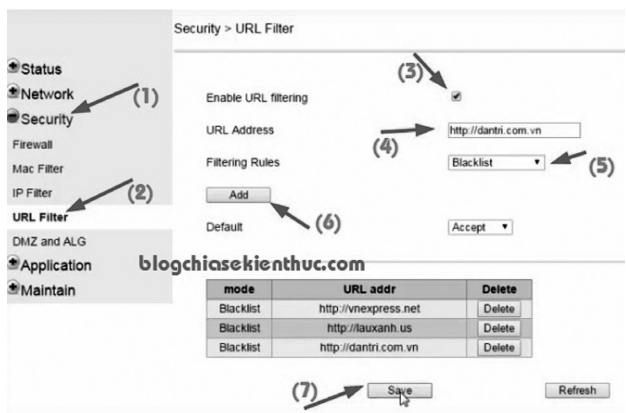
Security > URL Filter

Status
Network
Security
Firewall
Mac Filter
IP Filter
URL Filter
DMZ and ALG
Application
Maintain

(1)
(2)
(3)

Enable URL filtering

URL Address (4) http://dantri.com.vn

Filtering Rules Blacklist (5)

Add (6)

Default Accept

blogchiasekienthuc.com

| mode | URL addr | Delete |
|---|---|---|
| Blacklist | http://vnexpress.net | Delete |
| Blacklist | http://lauxanh.us | Delete |
| Blacklist | http://dantri.com.vn | Delete |

(7) Save Refresh